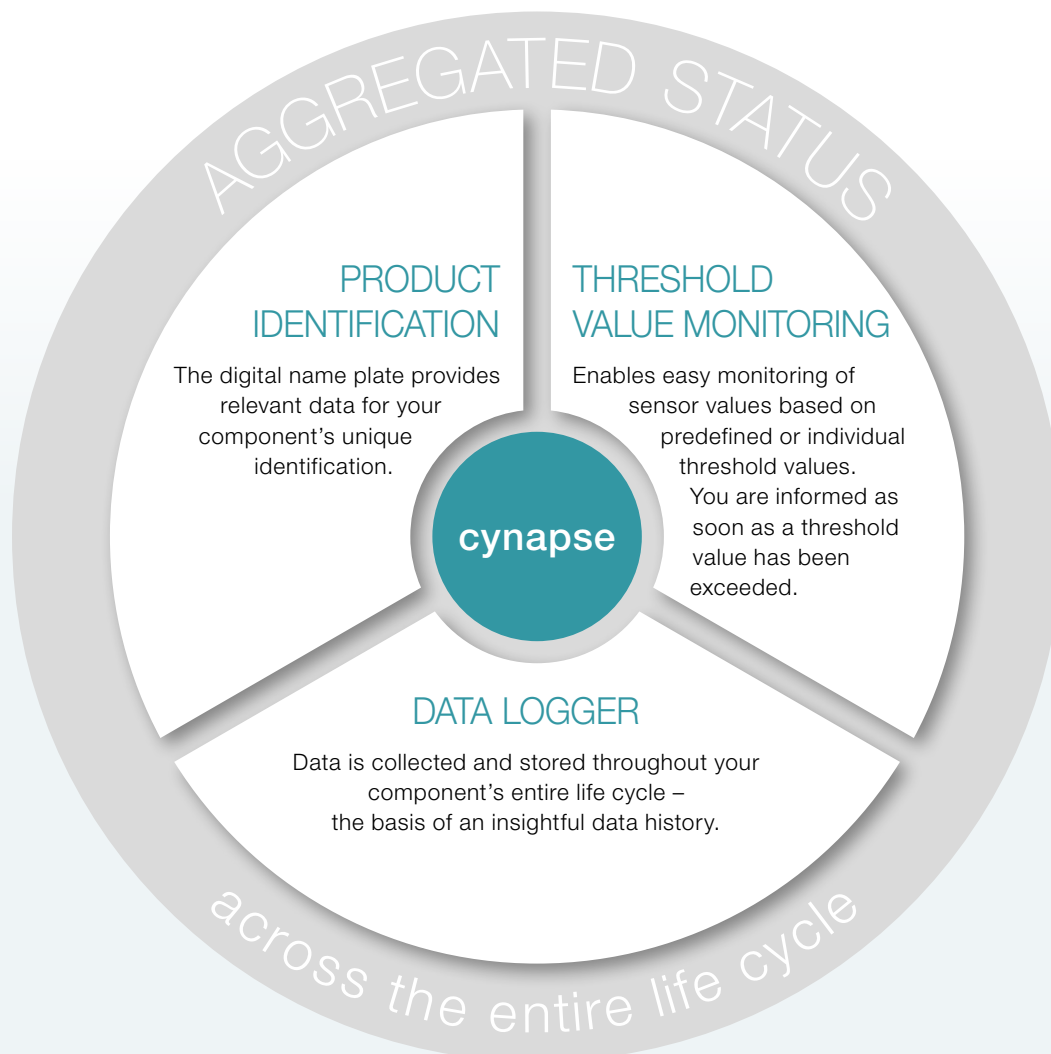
AGGREGATED STATUS

PRODUCT IDENTIFICATION

The digital name plate provides relevant data for your component's unique identification.

THRESHOLD VALUE MONITORING

Enables easy monitoring of sensor values based on predefined or individual threshold values. You are informed as soon as a threshold value has been exceeded.

cynapse

DATA LOGGER

Data is collected and stored throughout your component's entire life cycle – the basis of an insightful data history.

across the entire life cycle